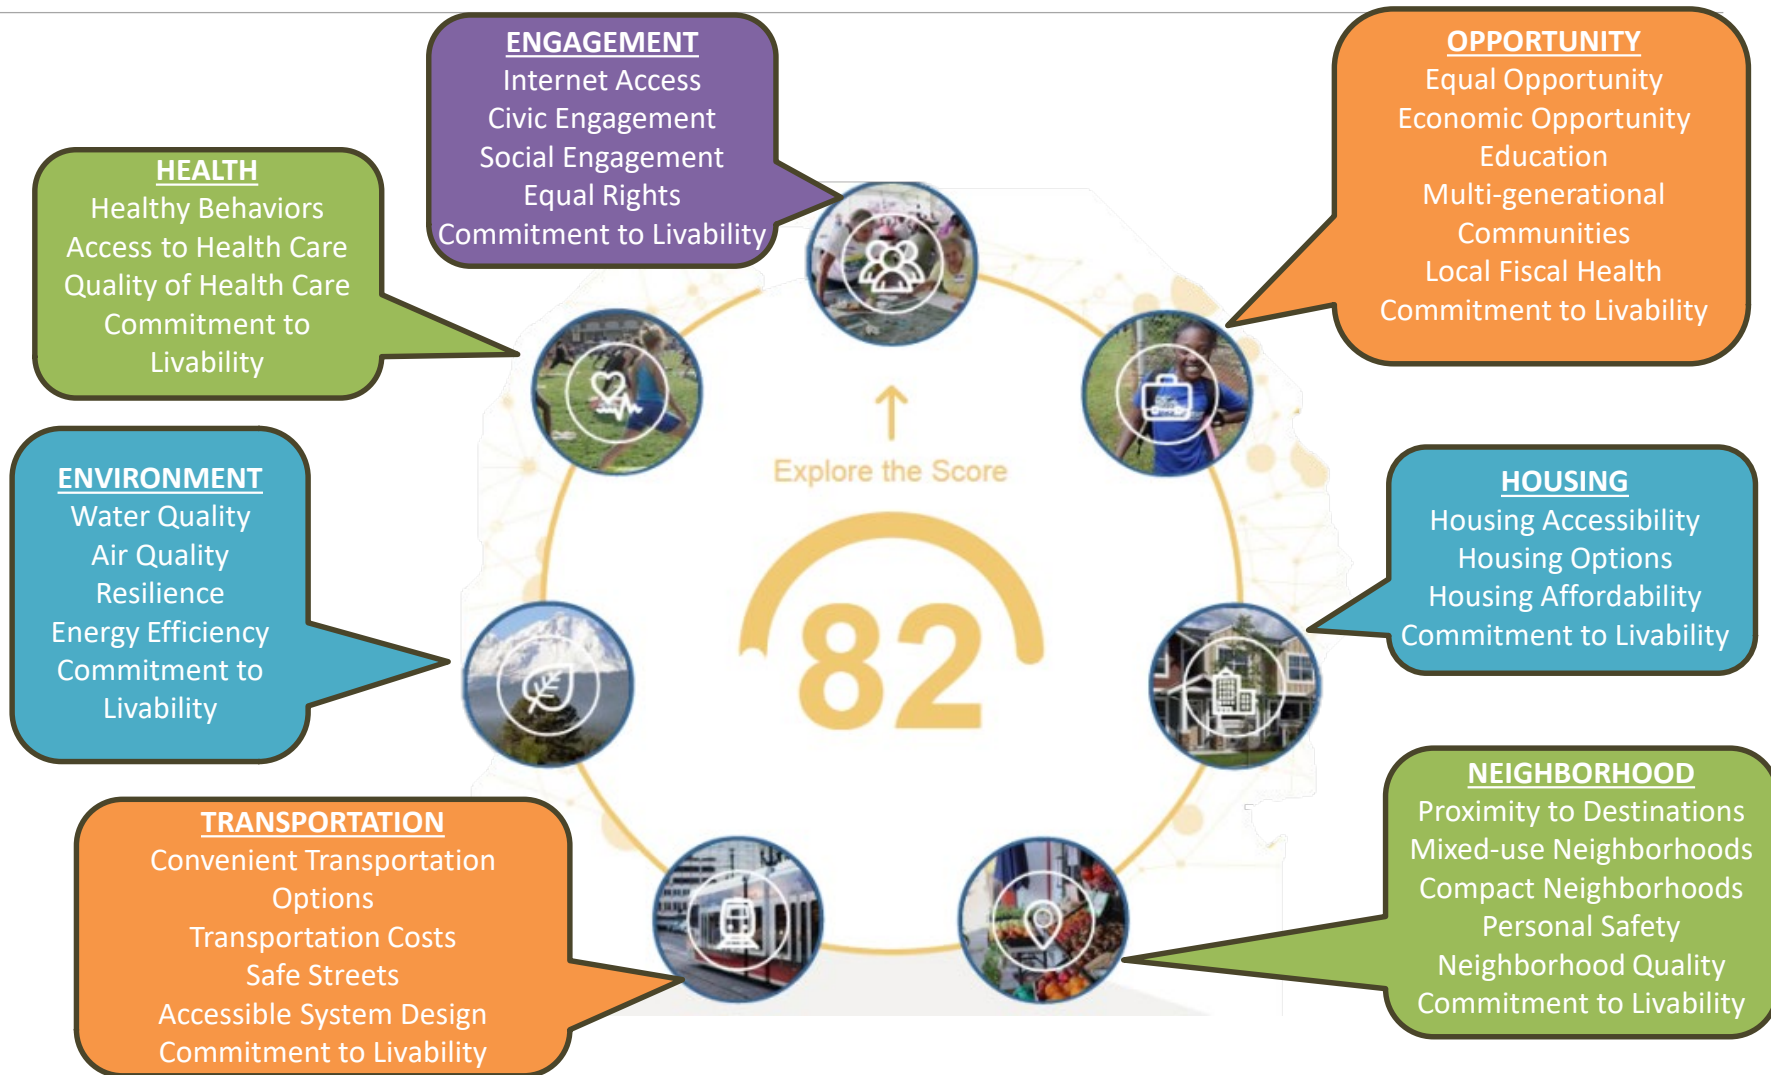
ENGAGEMENT
Internet Access
Civic Engagement
Social Engagement
Equal Rights
Commitment to Livability

OPPORTUNITY
Equal Opportunity
Economic Opportunity
Education
Multi-generational Communities
Local Fiscal Health
Commitment to Livability

HEALTH
Healthy Behaviors
Access to Health Care
Quality of Health Care
Commitment to Livability

ENVIRONMENT
Water Quality
Air Quality
Resilience
Energy Efficiency
Commitment to Livability

Explore the Score

82

HOUSING
Housing Accessibility
Housing Options
Housing Affordability
Commitment to Livability

NEIGHBORHOOD
Proximity to Destinations
Mixed-use Neighborhoods
Compact Neighborhoods
Personal Safety
Neighborhood Quality
Commitment to Livability

TRANSPORTATION
Convenient Transportation Options
Transportation Costs
Safe Streets
Accessible System Design
Commitment to Livability